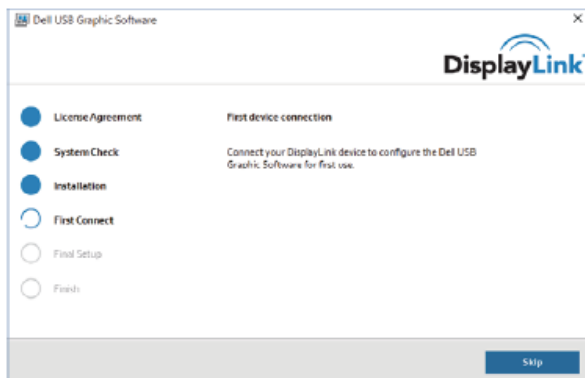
Dell USB Graphic Software

×

DisplayLink

License Agreement

System Check

Installation

First Connect

Final Setup

Finish

First device connection

Connect your DisplayLink device to configure the Dell USB Graphic Software for first use.

Skip